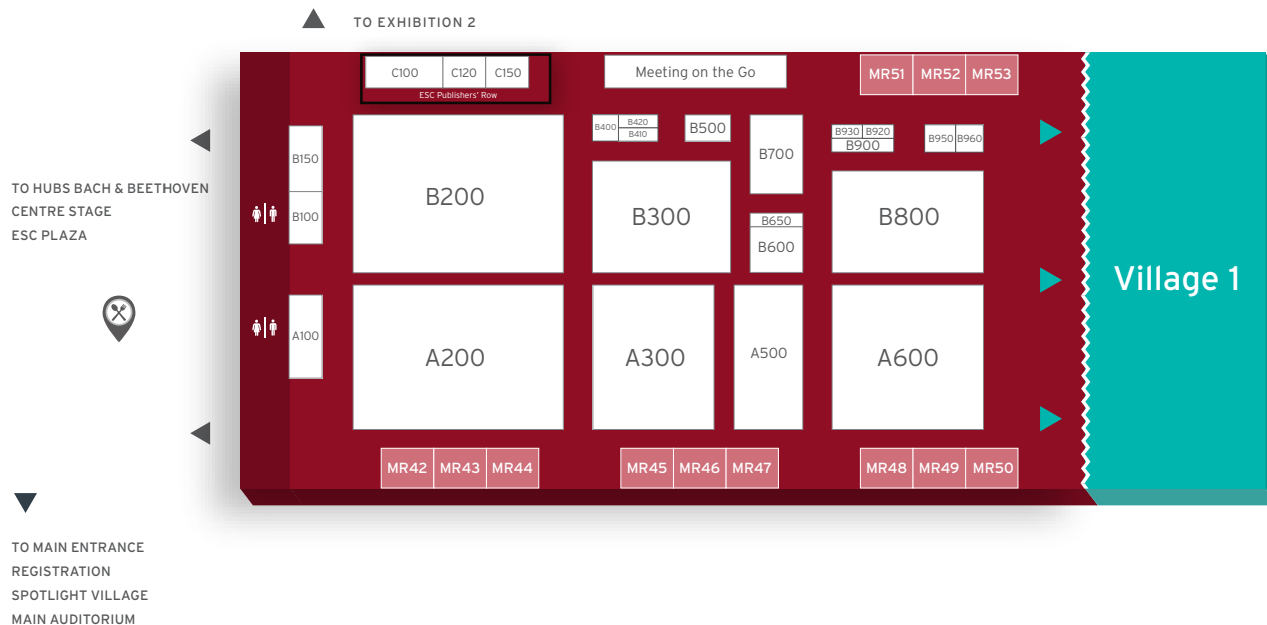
TO EXHIBITION 2

C100 C120 C150
ESC Publishers' Row

Meeting on the Go

MR51 MR52 MR53

TO HUBS BACH & BEETHOVEN
CENTRE STAGE
ESC PLAZA

B150
B100
B200
B400 B420 B410
B500
B300
B700
B650
B600
B930 B920 B900
B950 B960
B800

Village 1

A100
A200
A300
A500
A600

MR42 MR43 MR44
MR45 MR46 MR47
MR48 MR49 MR50

TO MAIN ENTRANCE
REGISTRATION
SPOTLIGHT VILLAGE
MAIN AUDITORIUM